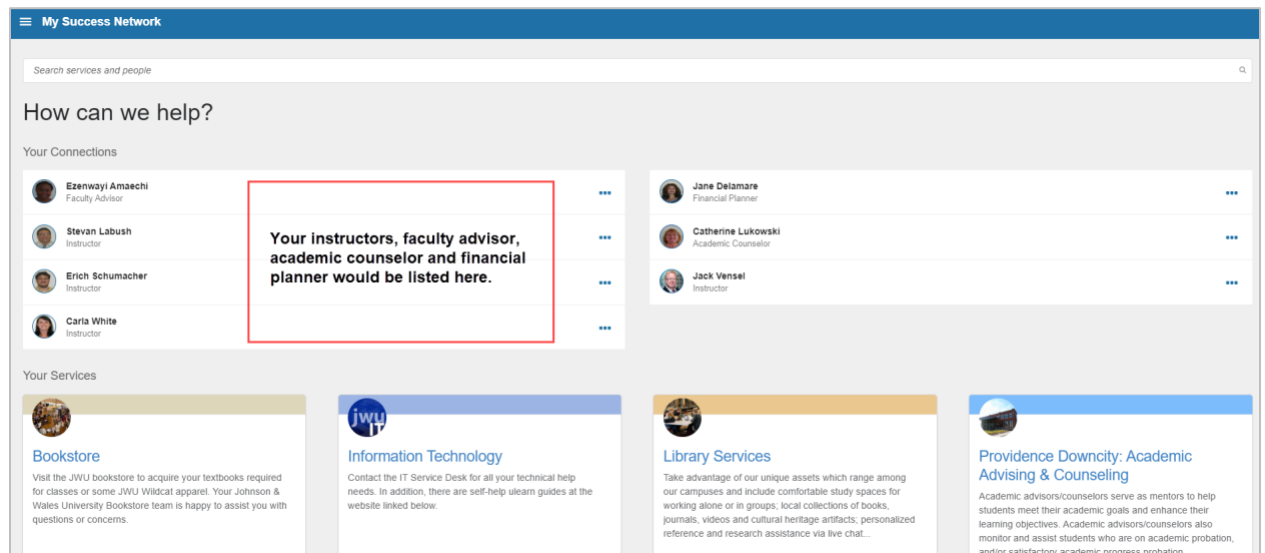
My Success Network

Search services and people

How can we help?

Your Connections

Ezenwayi Amaechi
Faculty Advisor

Stevan Labush
Instructor

Erich Schumacher
Instructor

Carla White
Instructor

Your instructors, faculty advisor, academic counselor and financial planner would be listed here.

Jane Delamare
Financial Planner

Catherine Lukowski
Academic Counselor

Jack Vensel
Instructor

Your Services

Bookstore
Visit the JWU bookstore to acquire your textbooks required for classes or some JWU Wildcat apparel. Your Johnson & Wales University Bookstore team is happy to assist you with questions or concerns.

jwu IT
Information Technology
Contact the IT Service Desk for all your technical help needs. In addition, there are self-help ulearn guides at the website linked below.

Library Services
Take advantage of our unique assets which range among our campuses and include comfortable study spaces for working alone or in groups; local collections of books, journals, videos and cultural heritage artifacts; personalized reference and research assistance via live chat...

Providence Downcity: Academic Advising & Counseling
Academic advisors/counselors serve as mentors to help students meet their academic goals and enhance their learning objectives. Academic advisors/counselors also monitor and assist students who are on academic probation, and/or satisfactory academic progress probation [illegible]